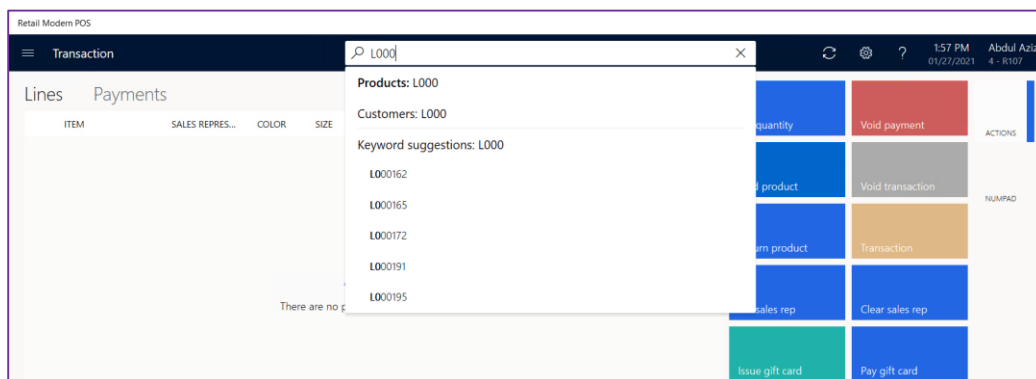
Retail Modern POS

Transaction

L000

1:57 PM
01/27/2021

Abdul Aziz
4 - R107

Lines Payments

ITEM SALES REPRES... COLOR SIZE

Products: L000

Customers: L000

Keyword suggestions: L000

L00162

L00165

L00172

L00191

L00195

There are no p

quantity

Void payment

d product

Void transaction

urn product

Transaction

sales rep

Clear sales rep

Issue gift card

Pay gift card

ACTIONS

NUMPAD